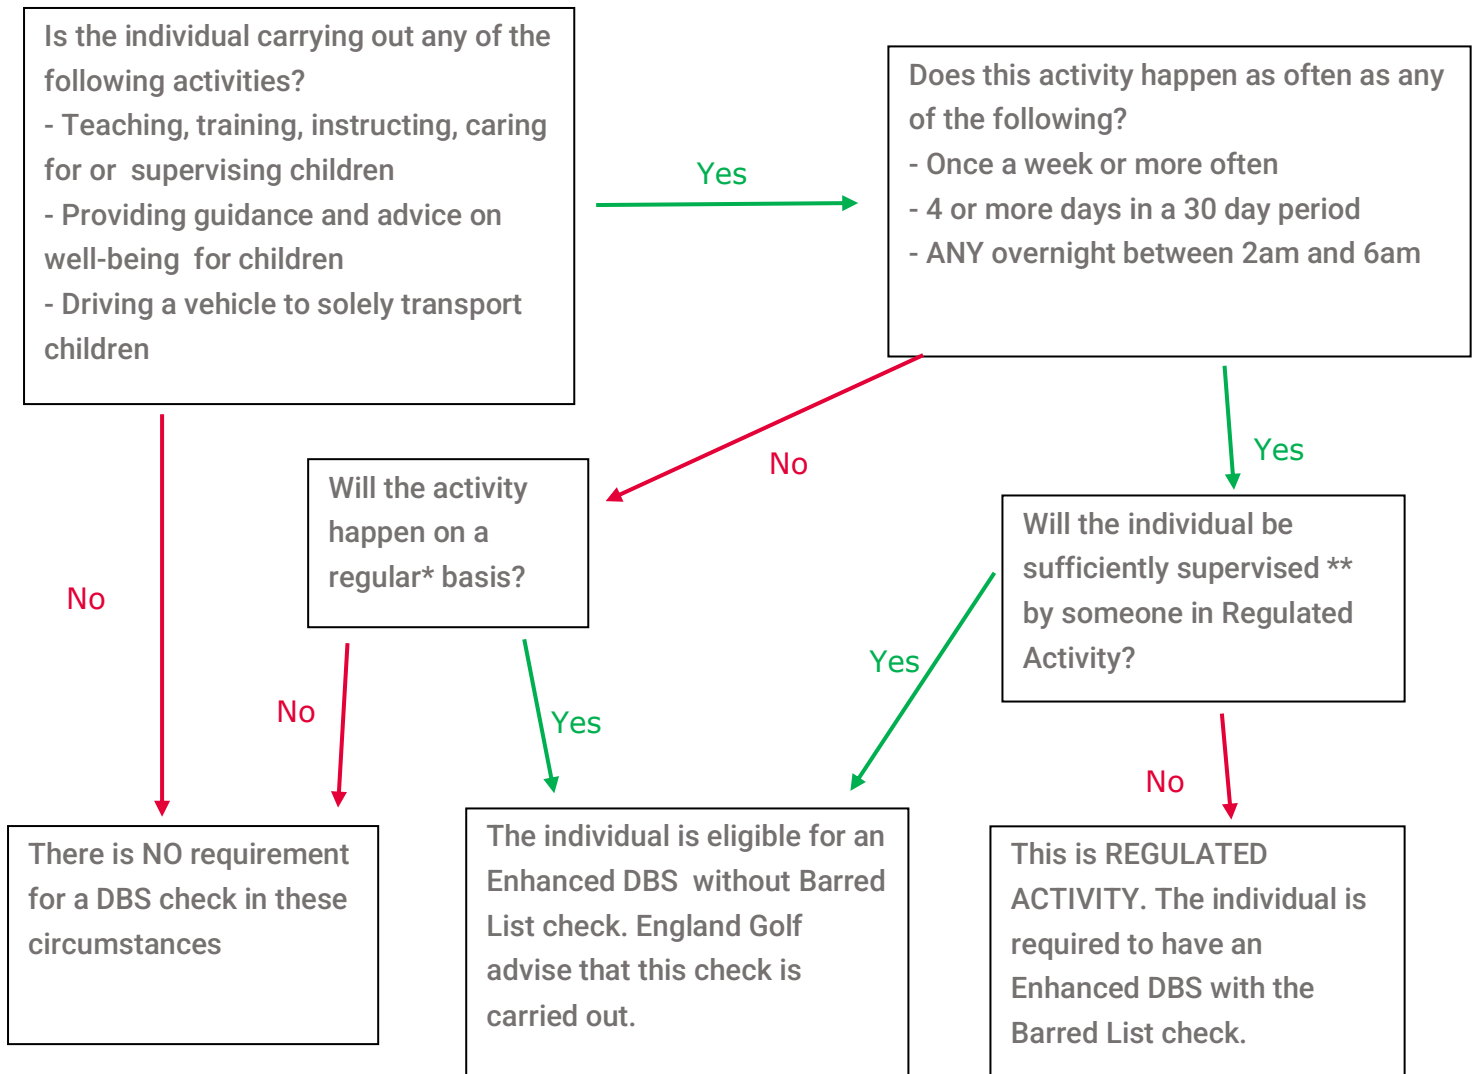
Is the individual carrying out any of the following activities?
- Teaching, training, instructing, caring for or supervising children
- Providing guidance and advice on well-being for children
- Driving a vehicle to solely transport children

Yes

Does this activity happen as often as any of the following?
- Once a week or more often
- 4 or more days in a 30 day period
- ANY overnight between 2am and 6am

No

Yes

Will the activity happen on a regular* basis?

Will the individual be sufficiently supervised ** by someone in Regulated Activity?

No

No

Yes

Yes

No

There is NO requirement for a DBS check in these circumstances

The individual is eligible for an Enhanced DBS without Barred List check. England Golf advise that this check is carried out.

This is REGULATED ACTIVITY. The individual is required to have an Enhanced DBS with the Barred List check.